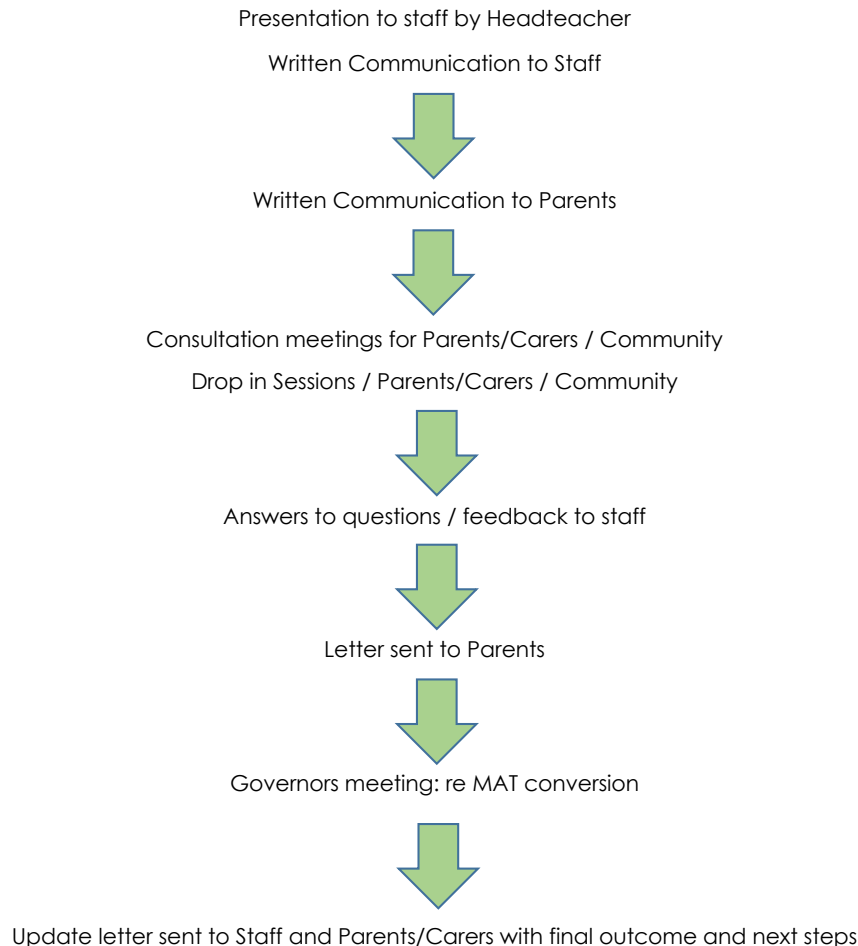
Presentation to staff by Headteacher

Written Communication to Staff

Written Communication to Parents

Consultation meetings for Parents/Carers / Community

Drop in Sessions / Parents/Carers / Community

Answers to questions / feedback to staff

Letter sent to Parents

Governors meeting: re MAT conversion

Update letter sent to Staff and Parents/Carers with final outcome and next steps